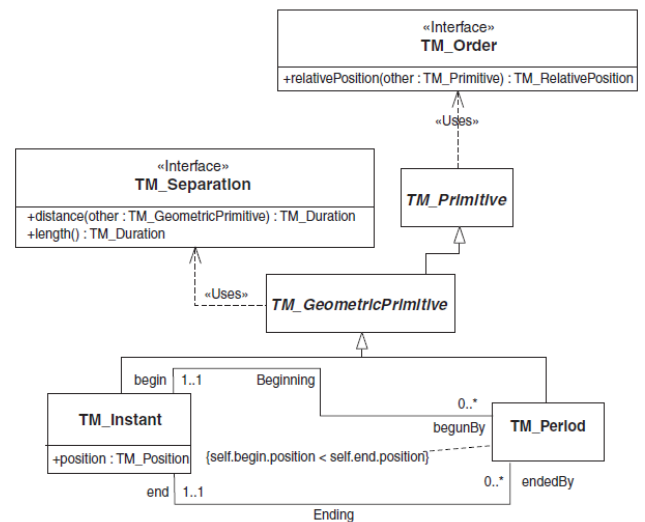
«Interface»
TM_Order

+relativePosition(other : TM_Primitive) : TM_RelativePosition

«Uses»

«Interface»
TM_Separation

+distance(other : TM_GeometricPrimitive) : TM_Duration
+length() : TM_Duration

TM_Primitive

«Uses»

TM_GeometricPrimitive

begin 1..1 Beginning

0..*

TM_Instant

begunBy

TM_Period

+position : TM_Position

{self.begin.position < self.end.position}

end 1..1

0..* endedBy

Ending